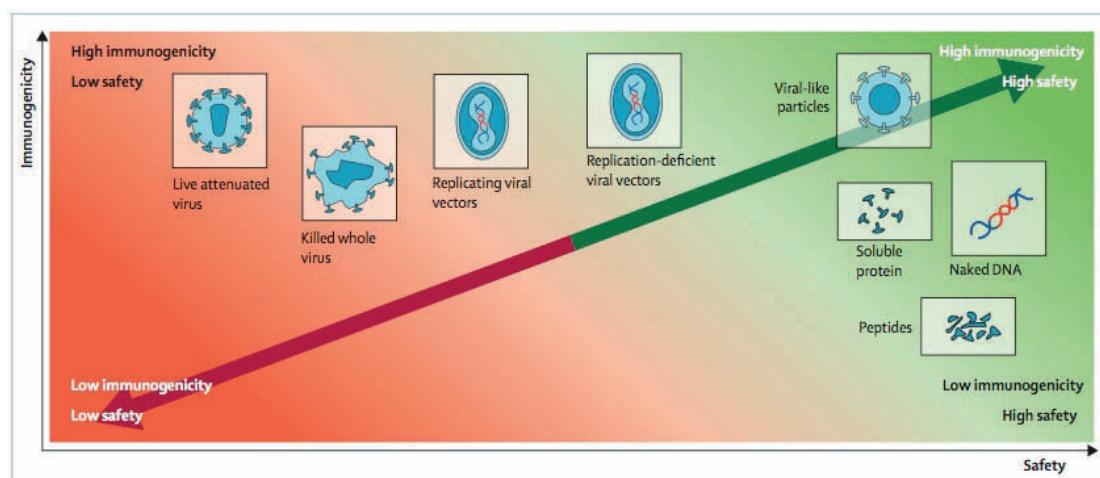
Immunogenicity

High immunogenicity
Low safety

Live attenuated virus

Killed whole virus

Replicating viral vectors

Replication-deficient viral vectors

Viral-like particles

High immunogenicity
High safety

Soluble protein

Naked DNA

Peptides

Low immunogenicity
Low safety

Low immunogenicity
High safety

Safety